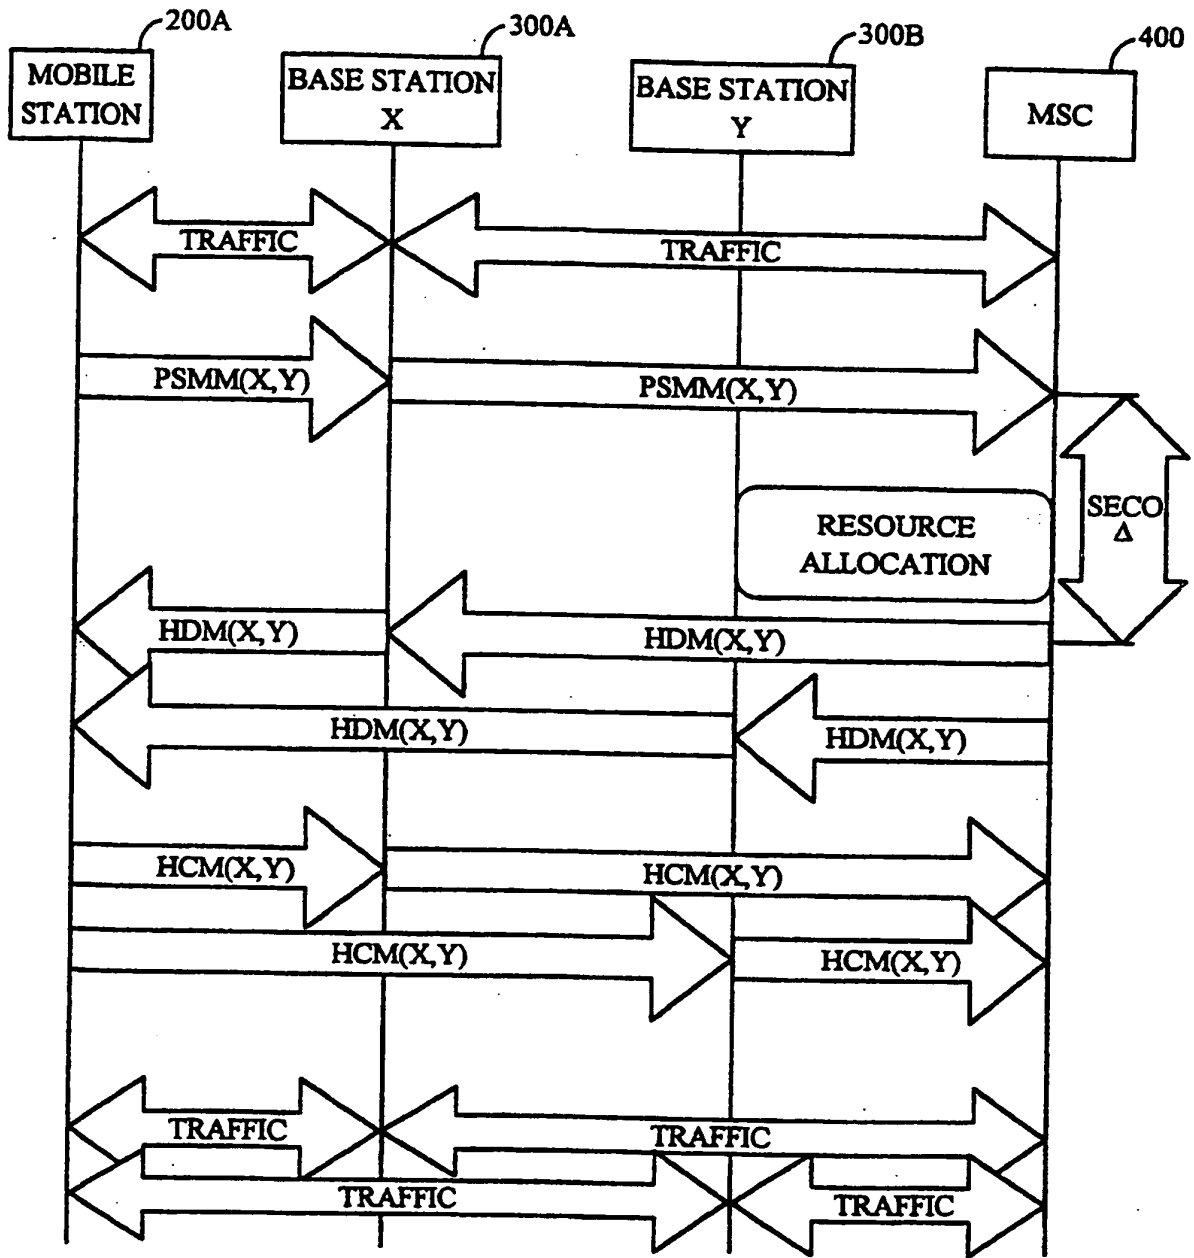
200A
300A
300B
400
MOBILE STATION
BASE STATION X
BASE STATION Y
MSC
TRAFFIC
TRAFFIC
PSMM(X,Y)
PSMM(X,Y)
SECO Δ
RESOURCE ALLOCATION
HDM(X,Y)
HDM(X,Y)
HDM(X,Y)
HDM(X,Y)
HCM(X,Y)
HCM(X,Y)
HCM(X,Y)
HCM(X,Y)
TRAFFIC
TRAFFIC
TRAFFIC
TRAFFIC